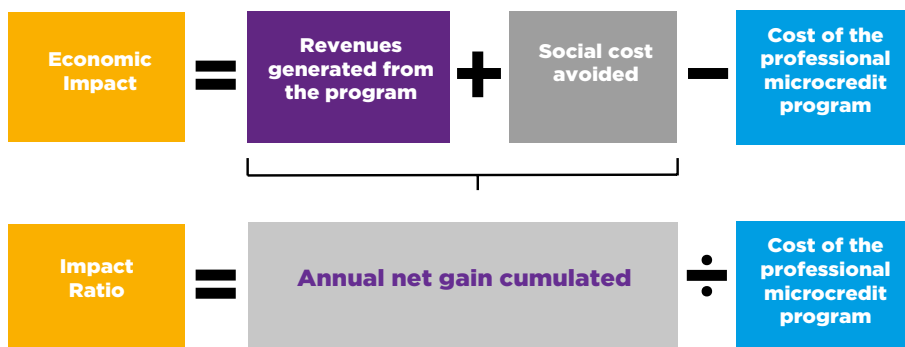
Economic Impact = Revenues generated from the program + Social cost avoided − Cost of the professional microcredit program

Impact Ratio = Annual net gain cumulated ÷ Cost of the professional microcredit program